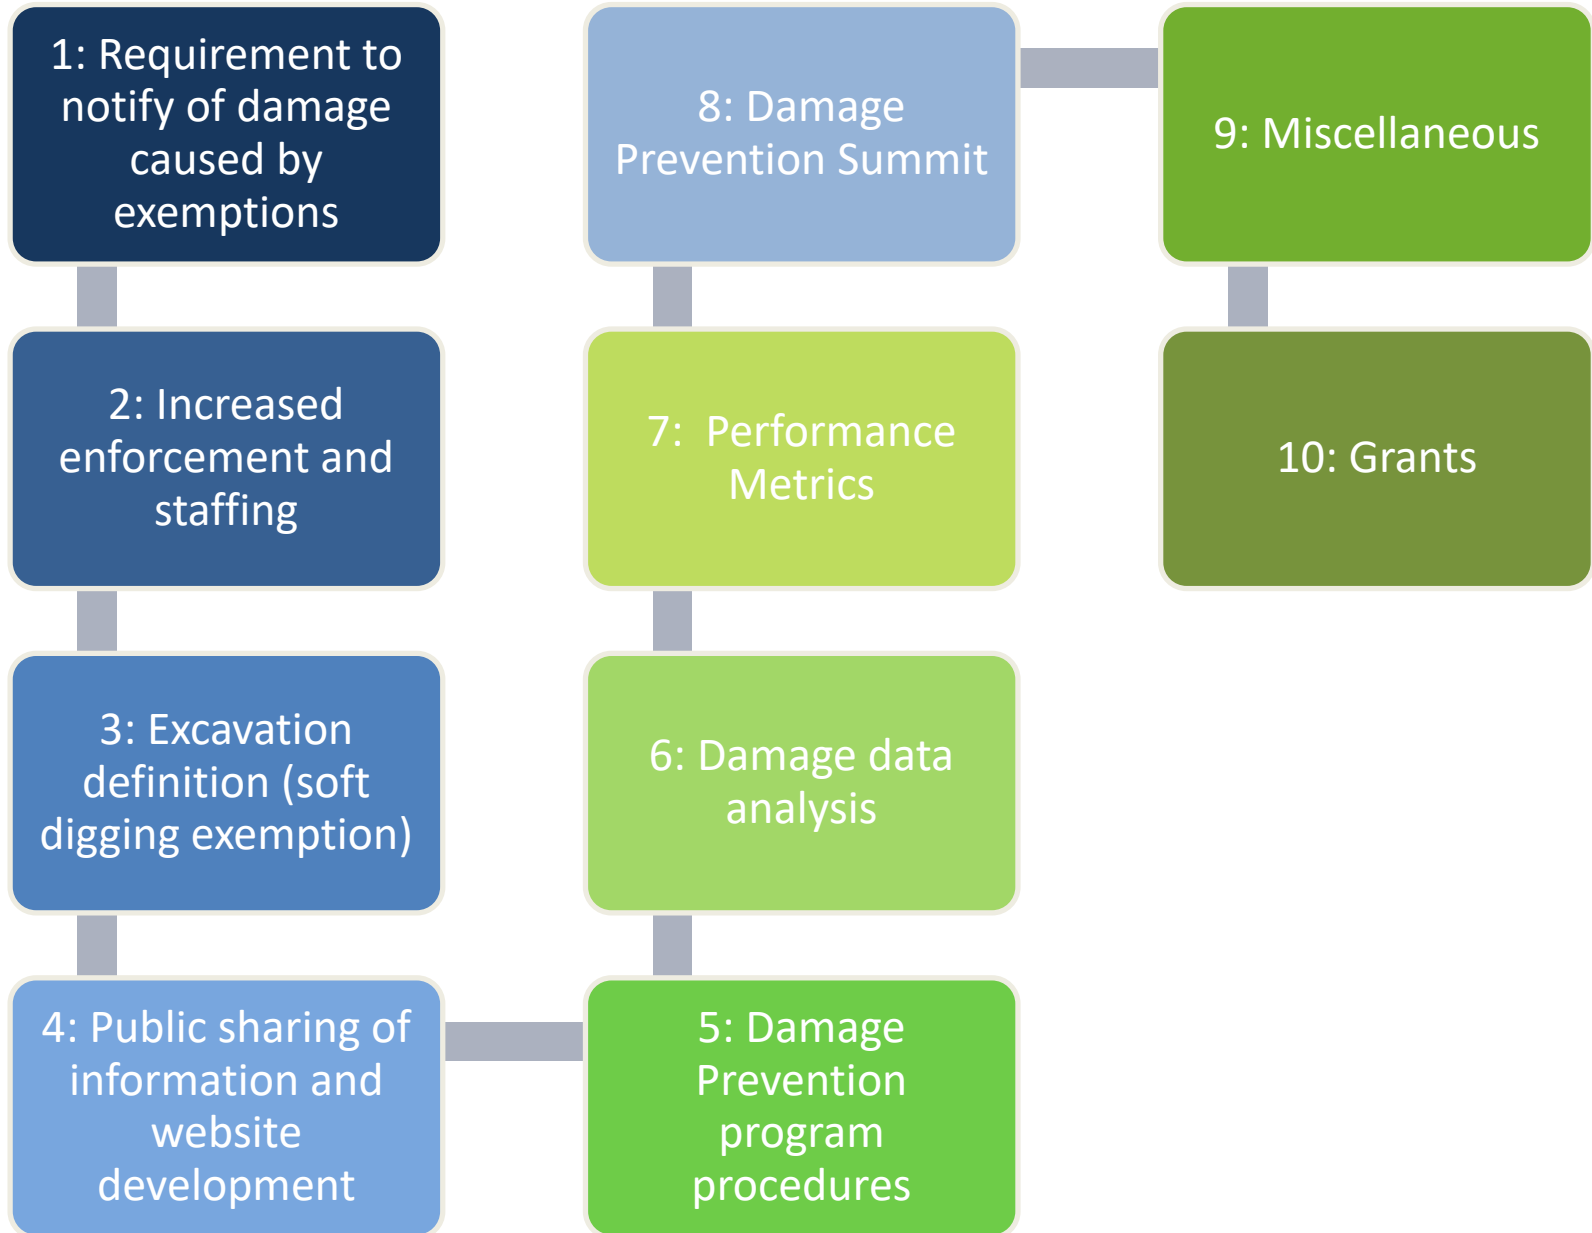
1: Requirement to notify of damage caused by exemptions

2: Increased enforcement and staffing

3: Excavation definition (soft digging exemption)

4: Public sharing of information and website development

5: Damage Prevention program procedures

6: Damage data analysis

7: Performance Metrics

8: Damage Prevention Summit

9: Miscellaneous

10: Grants